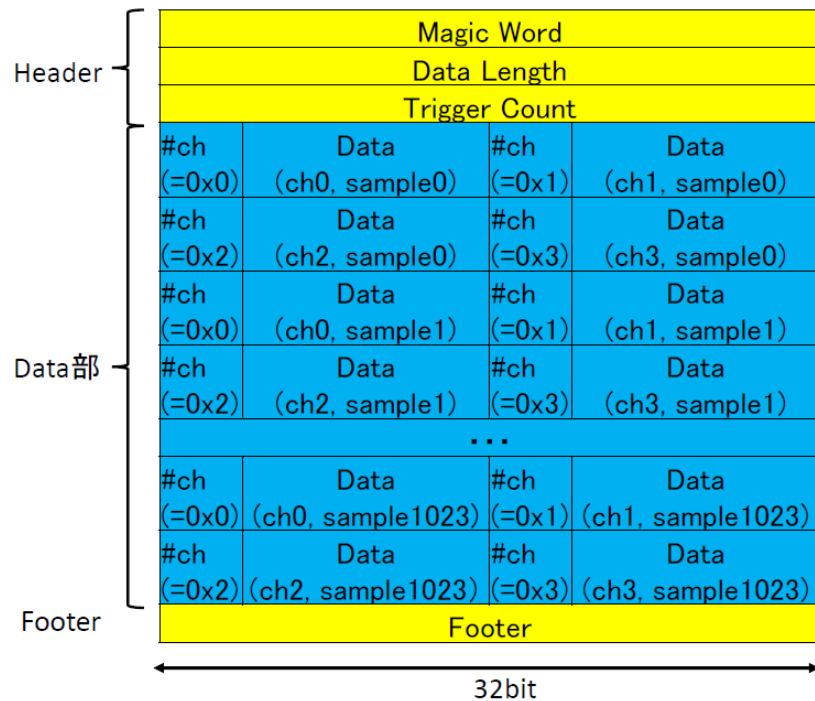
Header

| Magic Word | | | |
|---|---|---|---|
| Data Length | | | |
| Trigger Count | | | |
| #ch (=0x0) | Data (ch0, sample0) | #ch (=0x1) | Data (ch1, sample0) |
| #ch (=0x2) | Data (ch2, sample0) | #ch (=0x3) | Data (ch3, sample0) |
| #ch (=0x0) | Data (ch0, sample1) | #ch (=0x1) | Data (ch1, sample1) |
| #ch (=0x2) | Data (ch2, sample1) | #ch (=0x3) | Data (ch3, sample1) |
| ... | | | |
| #ch (=0x0) | Data (ch0, sample1023) | #ch (=0x1) | Data (ch1, sample1023) |
| #ch (=0x2) | Data (ch2, sample1023) | #ch (=0x3) | Data (ch3, sample1023) |
| Footer | | | |

Data部

Footer

32bit